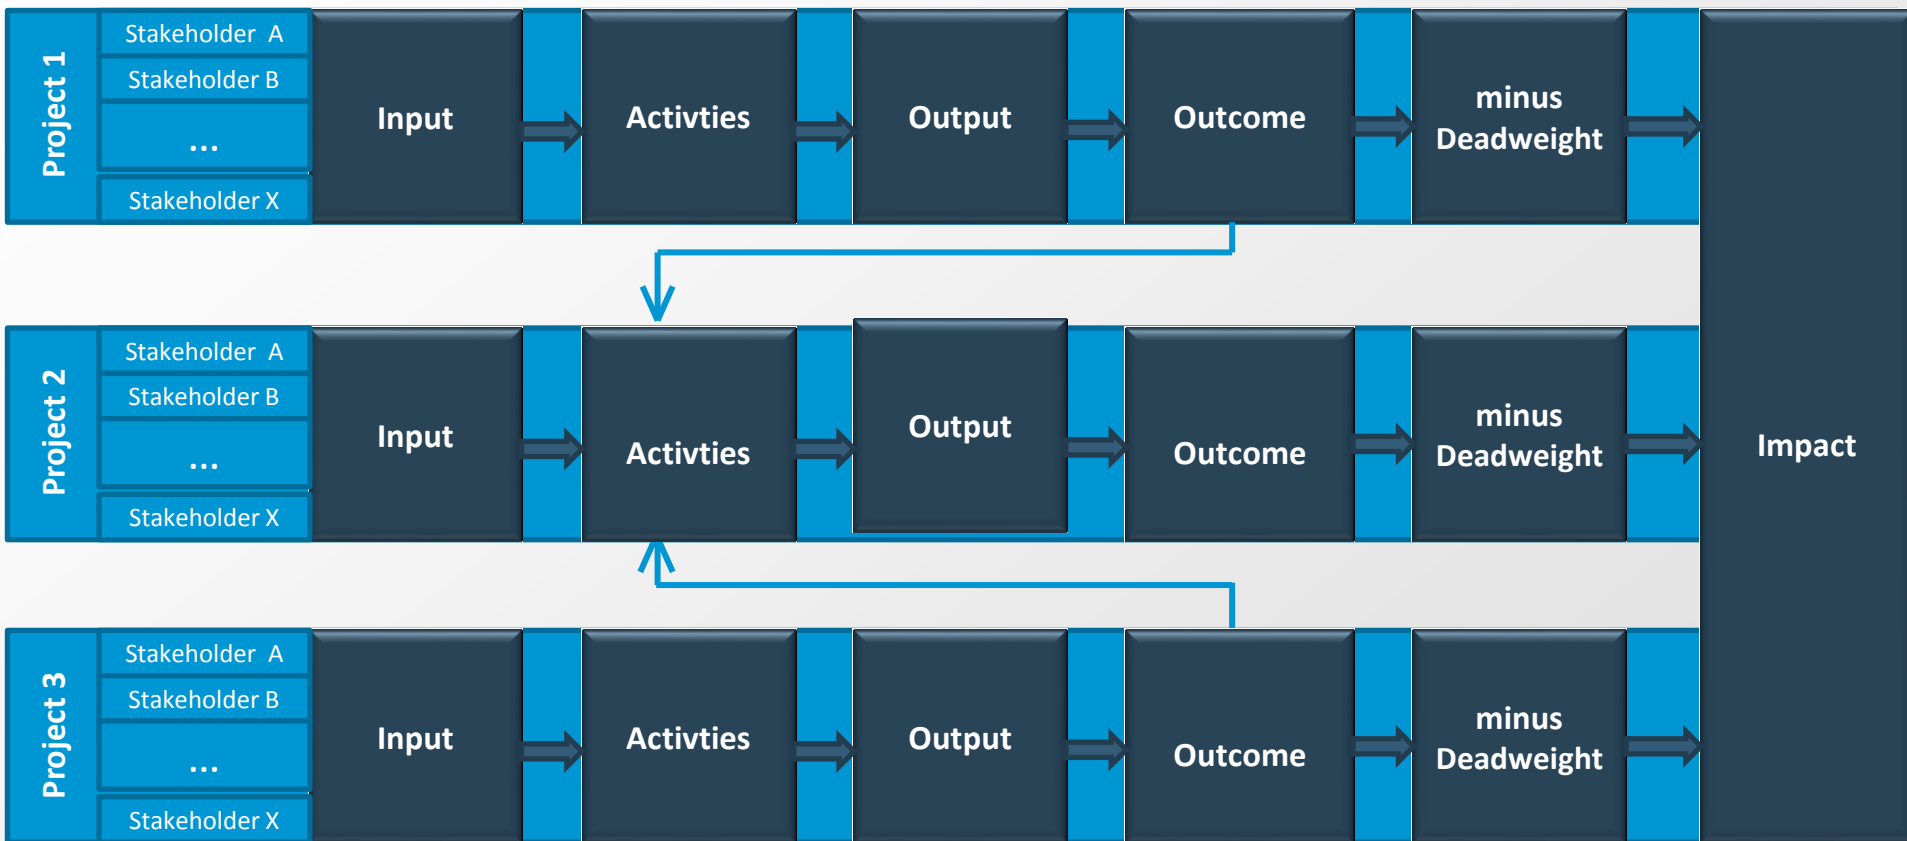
Project 1

Stakeholder A

Stakeholder B

...

Stakeholder X

Input

Activties

Output

Outcome

minus Deadweight

Project 2

Stakeholder A

Stakeholder B

...

Stakeholder X

Input

Activties

Output

Outcome

minus Deadweight

Impact

Project 3

Stakeholder A

Stakeholder B

...

Stakeholder X

Input

Activties

Output

Outcome

minus Deadweight